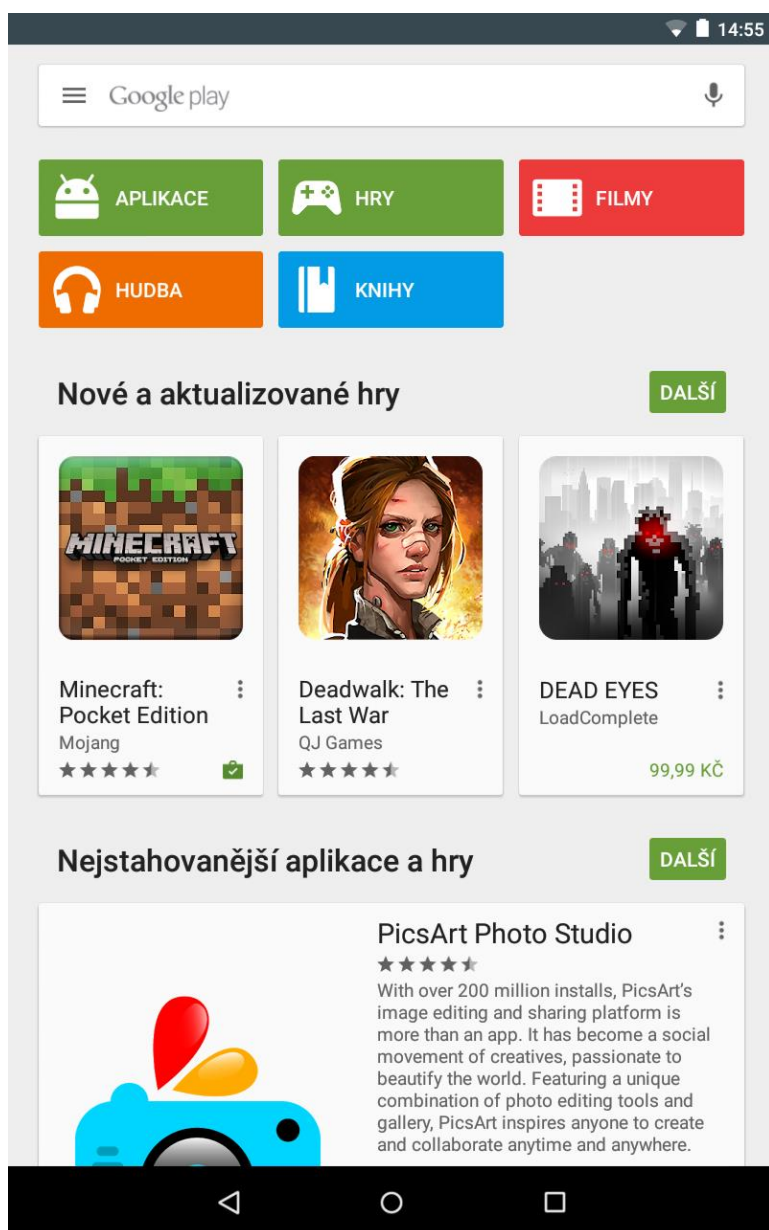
14:55

Google play

APLIKACE

HRY

FILMY

HUDBA

KNIHY

Nové a aktualizované hry

DALŠÍ

MINECRAFT
POCKET EDITION

Minecraft: Pocket Edition
Mojang
★★★★½

Deadwalk: The Last War
QJ Games
★★★★½

DEAD EYES
LoadComplete
99,99 KČ

Nejstahovanější aplikace a hry

DALŠÍ

PicsArt Photo Studio
★★★★½
With over 200 million installs, PicsArt's image editing and sharing platform is more than an app. It has become a social movement of creatives, passionate to beautify the world. Featuring a unique combination of photo editing tools and gallery, PicsArt inspires anyone to create and collaborate anytime and anywhere.